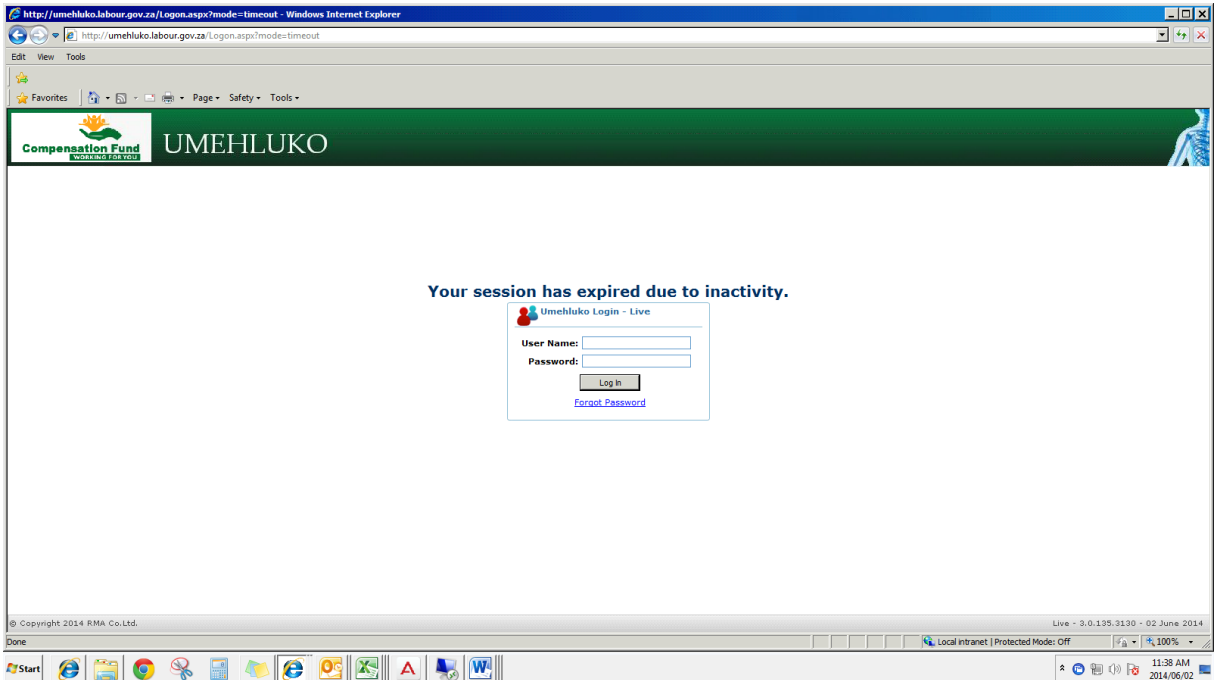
http://umehluko.labour.gov.za/Logon.aspx?mode=timeout - Windows Internet Explorer

http://umehluko.labour.gov.za/Logon.aspx?mode=timeout

Edit View Tools

Favorites

Page ▾ Safety ▾ Tools ▾

Compensation Fund
WORKING FOR YOU

UMEHLUKO

Your session has expired due to inactivity.

Umehluko Login - Live

User Name:

Password:

Log In

Forgot Password

© Copyright 2014 RMA Co.Ltd.

Live - 3.0.135.3130 - 02 June 2014

Done

Local intranet | Protected Mode: Off

100%

Start

11:38 AM
2014/06/02